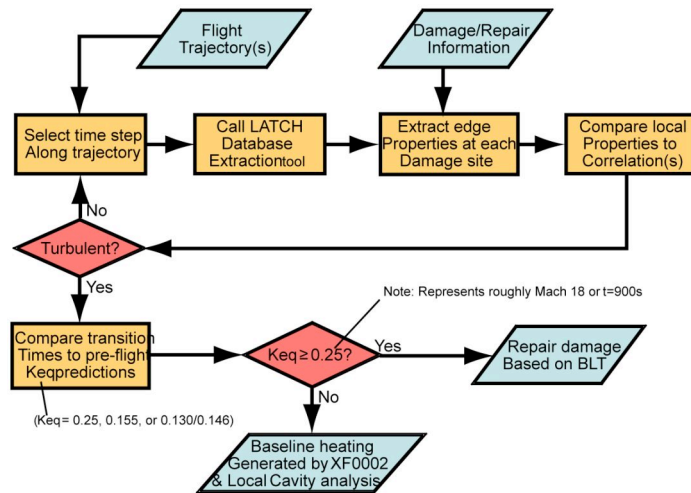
Flight Trajectory(s)

Damage/Repair Information

Select time step Along trajectory

Call LATCH Database Extractiontool

Extract edge Properties at each Damage site

Compare local Properties to Correlation(s)

No

Turbulent?

Yes

Note: Represents roughly Mach 18 or t=900s

Compare transition Times to pre-flight Keqpredictions

Keq ≥ 0.25?

Yes

Repair damage Based on BLT

(Keq= 0.25, 0.155, or 0.130/0.146)

No

Baseline heating Generated by XF0002 & Local Cavity analysis